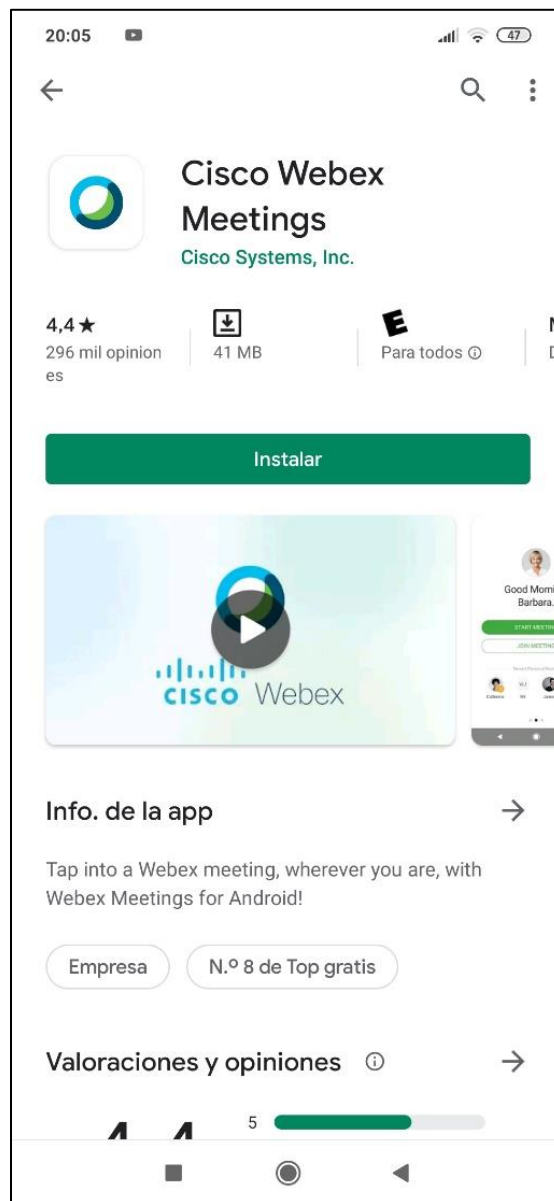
20:05 47

Cisco Webex Meetings
Cisco Systems, Inc.

4,4★
296 mil opiniones

41 MB

E
Para todos ⓘ

Instalar

cisco Webex

Good Morni
Barbara.
START MEETIN
JOIN MEETIN

Info. de la app →

Tap into a Webex meeting, wherever you are, with Webex Meetings for Android!

Empresa
N.º 8 de Top gratis

Valoraciones y opiniones ⓘ →

5
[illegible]